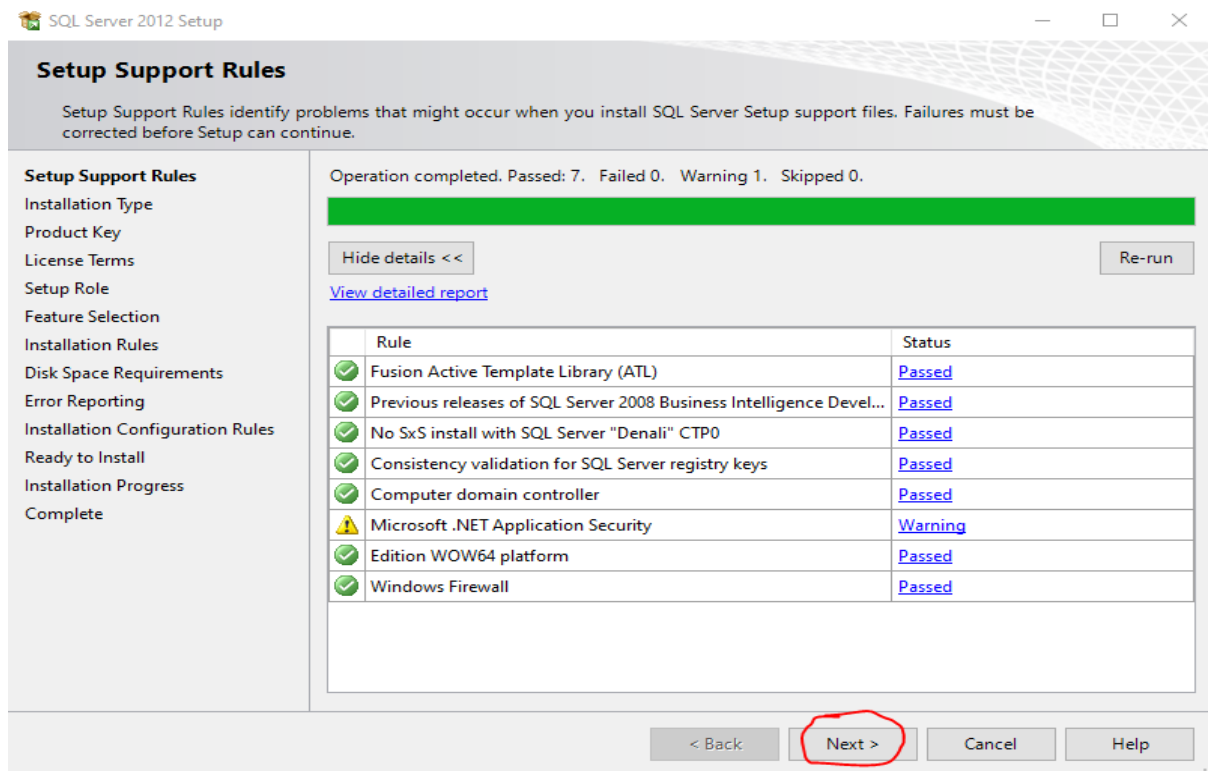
SQL Server 2012 Setup

Setup Support Rules

Setup Support Rules identify problems that might occur when you install SQL Server Setup support files. Failures must be corrected before Setup can continue.

Setup Support Rules
Installation Type
Product Key
License Terms
Setup Role
Feature Selection
Installation Rules
Disk Space Requirements
Error Reporting
Installation Configuration Rules
Ready to Install
Installation Progress
Complete

Operation completed. Passed: 7. Failed 0. Warning 1. Skipped 0.

Hide details <<

Re-run

View detailed report

| Rule | Status |
|---|---|
| Fusion Active Template Library (ATL) | Passed |
| Previous releases of SQL Server 2008 Business Intelligence Devel... | Passed |
| No SxS install with SQL Server "Denali" CTP0 | Passed |
| Consistency validation for SQL Server registry keys | Passed |
| Computer domain controller | Passed |
| Microsoft .NET Application Security | Warning |
| Edition WOW64 platform | Passed |
| Windows Firewall | Passed |

< Back
Next >
Cancel
Help